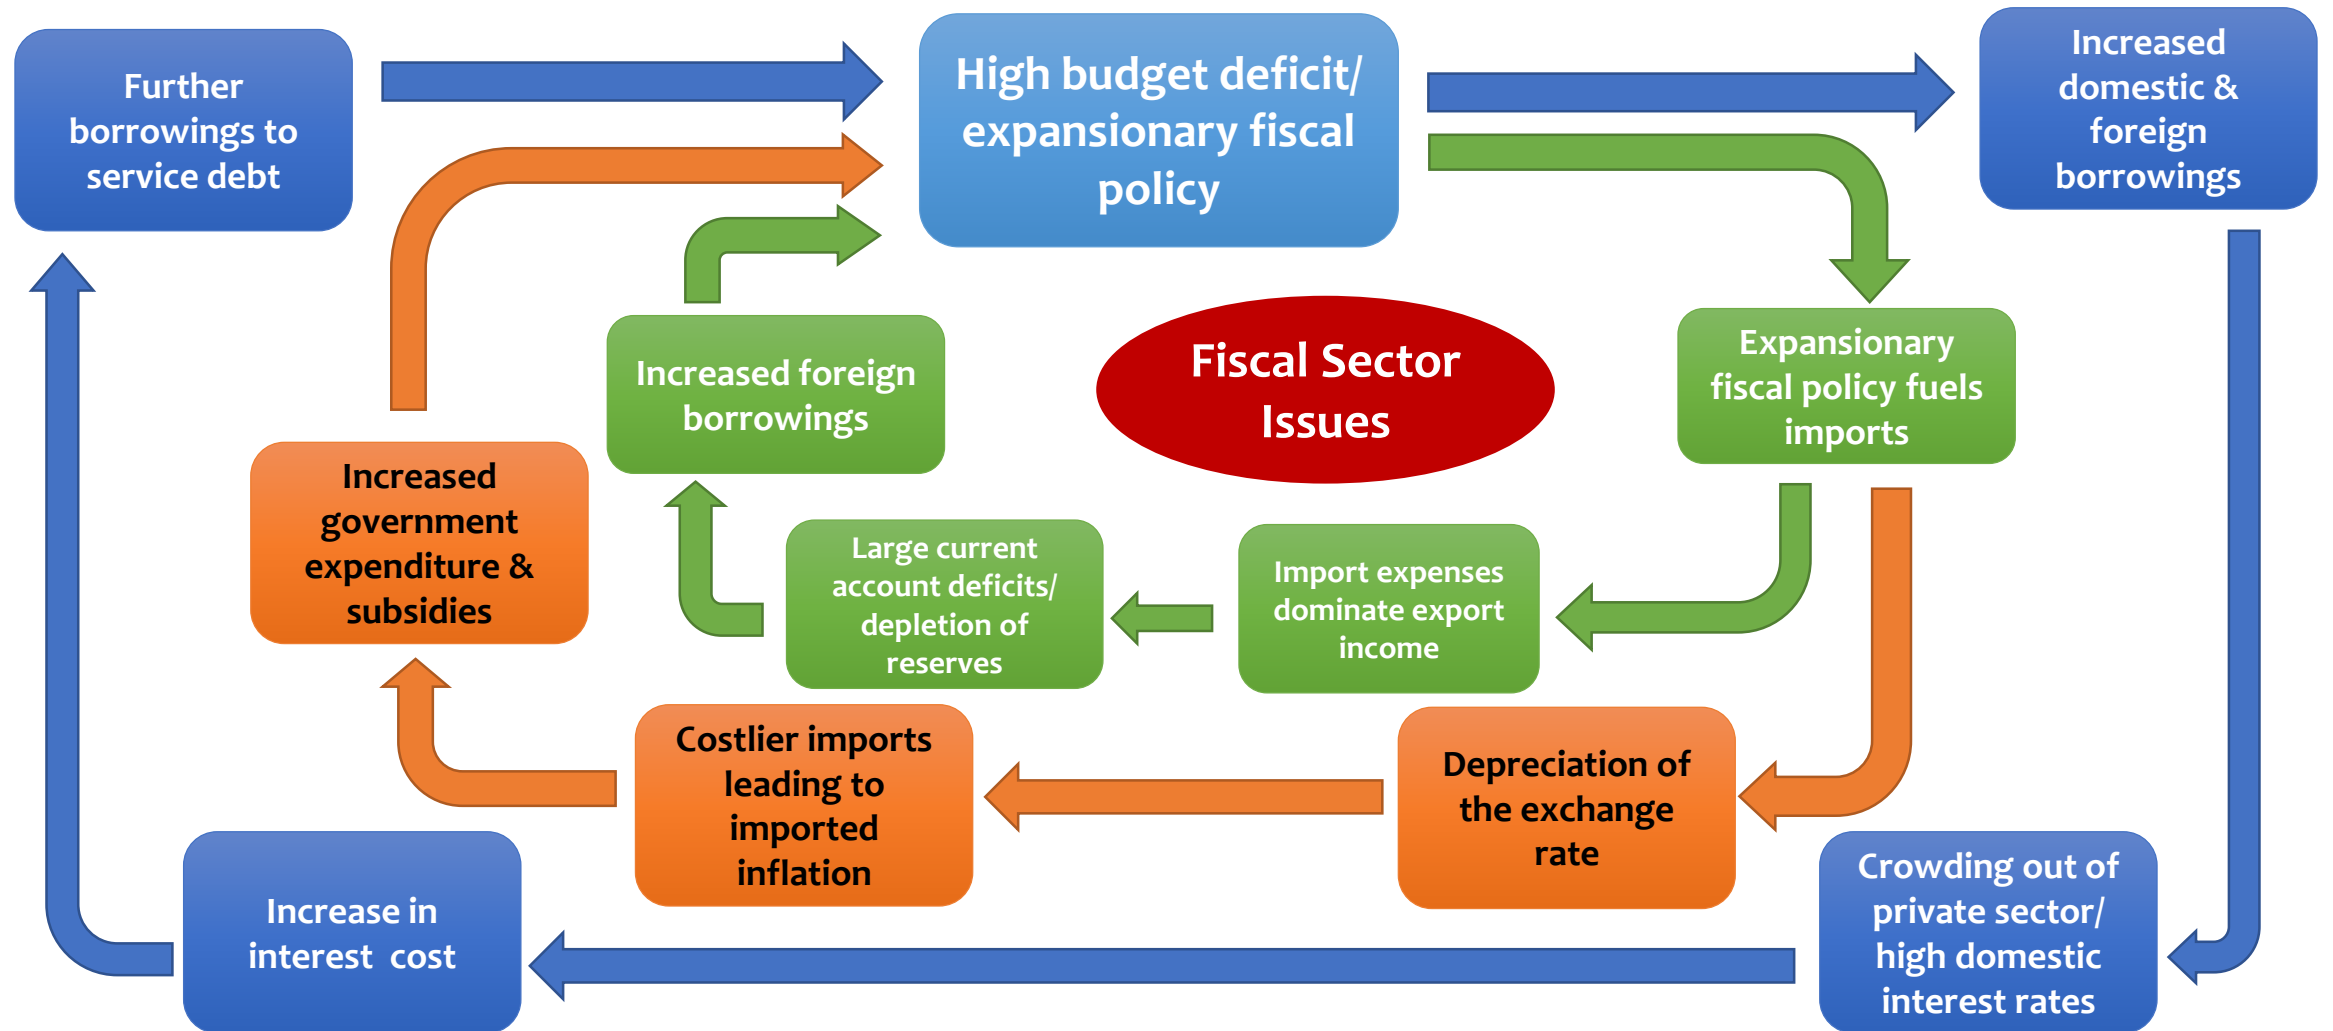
Further borrowings to service debt

High budget deficit/ expansionary fiscal policy

Increased domestic & foreign borrowings

Increased foreign borrowings

Fiscal Sector Issues

Expansionary fiscal policy fuels imports

Increased government expenditure & subsidies

Large current account deficits/ depletion of reserves

Import expenses dominate export income

Costlier imports leading to imported inflation

Depreciation of the exchange rate

Increase in interest cost

Crowding out of private sector/ high domestic interest rates